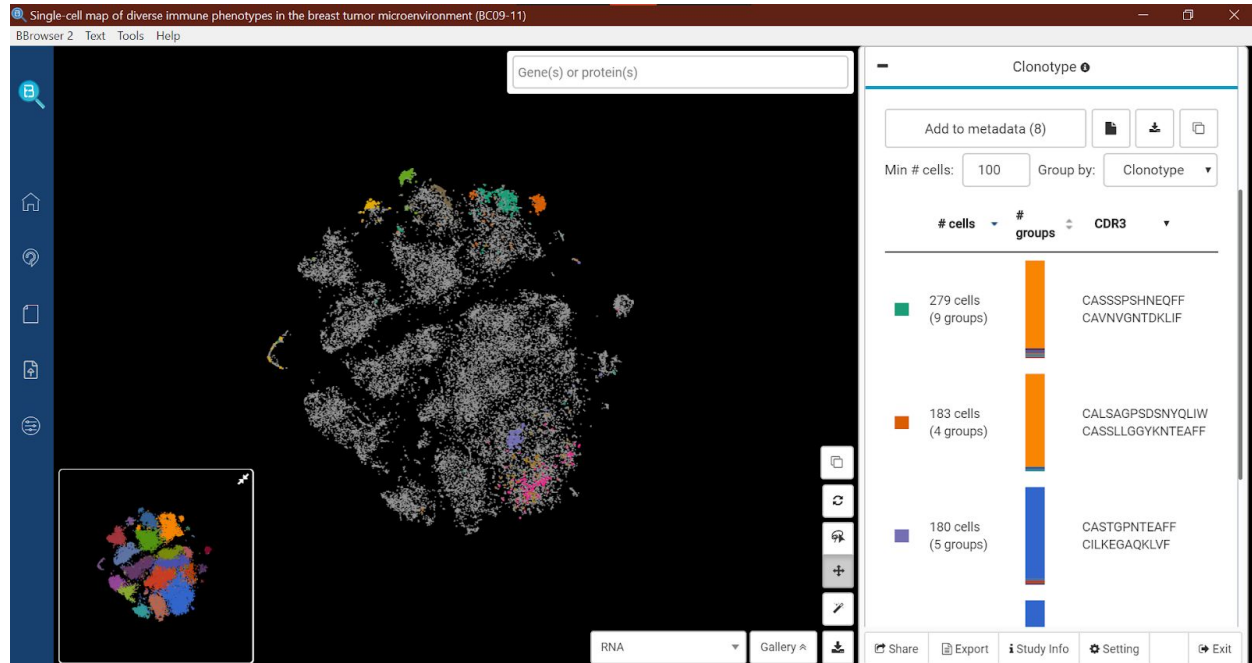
Single-cell map of diverse immune phenotypes in the breast tumor microenvironment (BC09-11)

BBrowser 2 Text Tools Help

Gene(s) or protein(s)

Clonotype

Add to metadata (8)

Min # cells: 100 Group by: Clonotype

| # cells | # groups | CDR3 |
|---|---|---|
| 279 cells (9 groups) | | CASSSPSHNEQFF CAVNVGNTDKLIF |
| 183 cells (4 groups) | | CALSAGPSDSNYQLIW CASSLLGGYKNTEAFF |
| 180 cells (5 groups) | | CASTGPNTEAFF CILKEGAQKLVF |

RNA

Gallery

Share Export Study Info Setting Exit